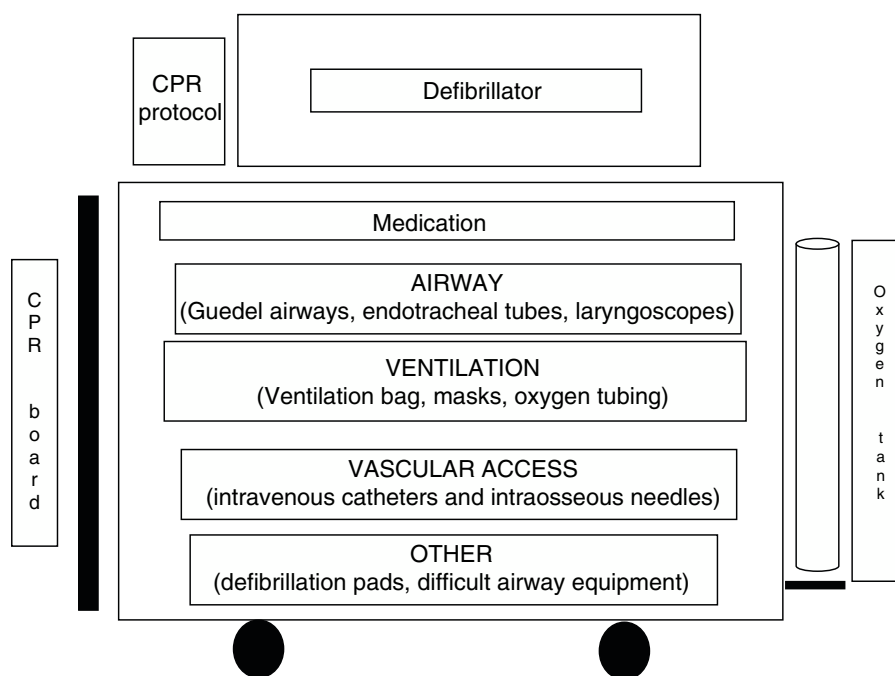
CPR protocol

Defibrillator

Medication

AIRWAY
(Guedel airways, endotracheal tubes, laryngoscopes)

VENTILATION
(Ventilation bag, masks, oxygen tubing)

VASCULAR ACCESS
(intravenous catheters and intraosseous needles)

OTHER
(defibrillation pads, difficult airway equipment)

CPR board

Oxygen tank